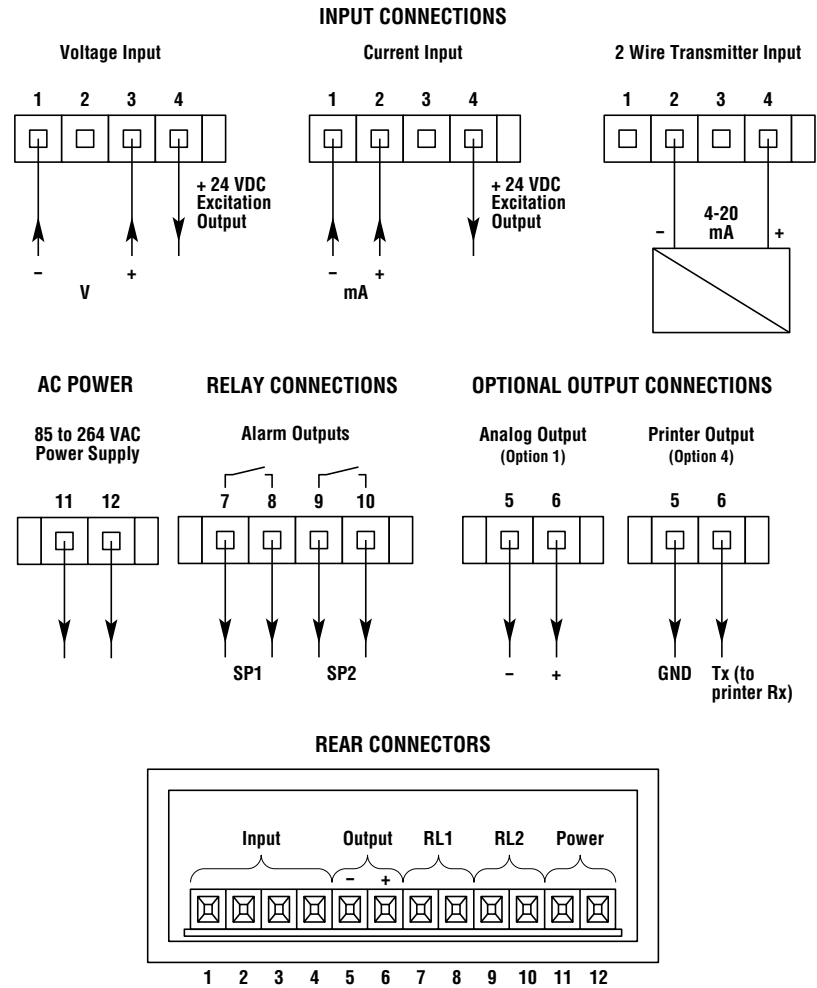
INPUT CONNECTIONS

Voltage Input

1 2 3 4

+ 24 VDC Excitation Output

– + V

Current Input

1 2 3 4

+ 24 VDC Excitation Output

– + mA

2 Wire Transmitter Input

1 2 3 4

– 4-20 mA +

AC POWER

85 to 264 VAC Power Supply

11 12

RELAY CONNECTIONS

Alarm Outputs

7 8 9 10

SP1 SP2

OPTIONAL OUTPUT CONNECTIONS

Analog Output (Option 1)

5 6

– +

Printer Output (Option 4)

5 6

GND Tx (to printer Rx)

REAR CONNECTORS

Input Output RL1 RL2 Power

– +

1 2 3 4 5 6 7 8 9 10 11 12